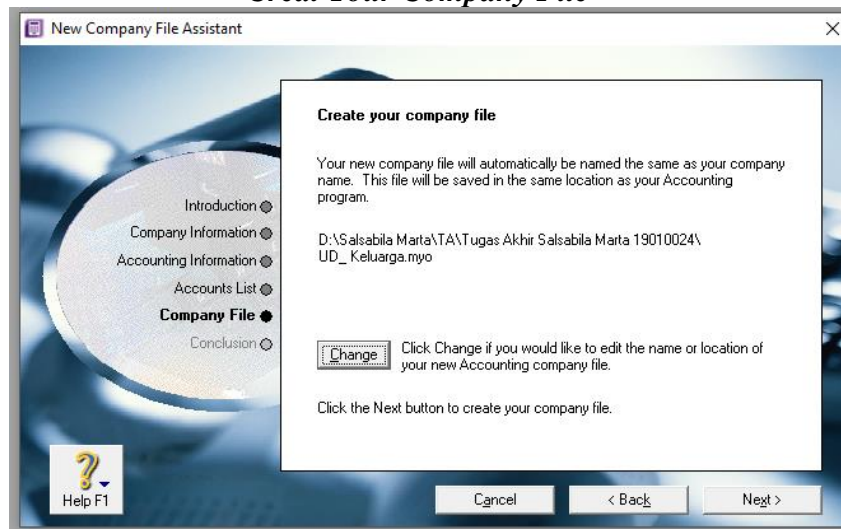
Creat Your Company File

New Company File Assistant

Introduction
Company Information
Accounting Information
Accounts List
Company File
Conclusion

Create your company file

Your new company file will automatically be named the same as your company name. This file will be saved in the same location as your Accounting program.

D:\Salsabila Marta\TA\Tugas Akhir Salsabila Marta 19010024\UD_ Keluarga.myo

Change

Click Change if you would like to edit the name or location of your new Accounting company file.

Click the Next button to create your company file.

Help F1

Cancel

< Back

Next >